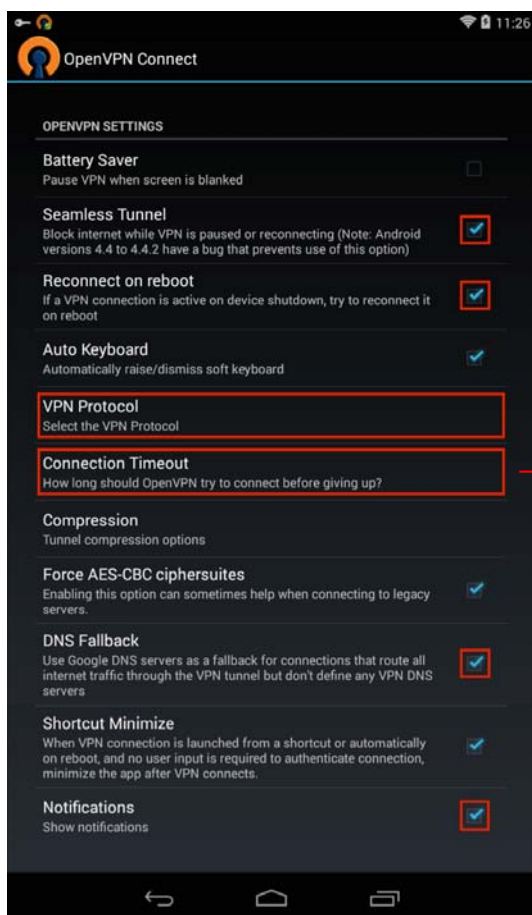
11:26

OpenVPN Connect

OPENVPN SETTINGS

Battery Saver
Pause VPN when screen is blanked

Seamless Tunnel
Block internet while VPN is paused or reconnecting (Note: Android versions 4.4 to 4.4.2 have a bug that prevents use of this option)

Reconnect on reboot
If a VPN connection is active on device shutdown, try to reconnect it on reboot

Auto Keyboard
Automatically raise/dismiss soft keyboard

VPN Protocol
Select the VPN Protocol

Connection Timeout
How long should OpenVPN try to connect before giving up?

Compression
Tunnel compression options

Force AES-CBC ciphersuites
Enabling this option can sometimes help when connecting to legacy servers.

DNS Fallback
Use Google DNS servers as a fallback for connections that route all internet traffic through the VPN tunnel but don't define any VPN DNS servers

Shortcut Minimize
When VPN connection is launched from a shortcut or automatically on reboot, and no user input is required to authenticate connection, minimize the app after VPN connects.

Notifications
Show notifications